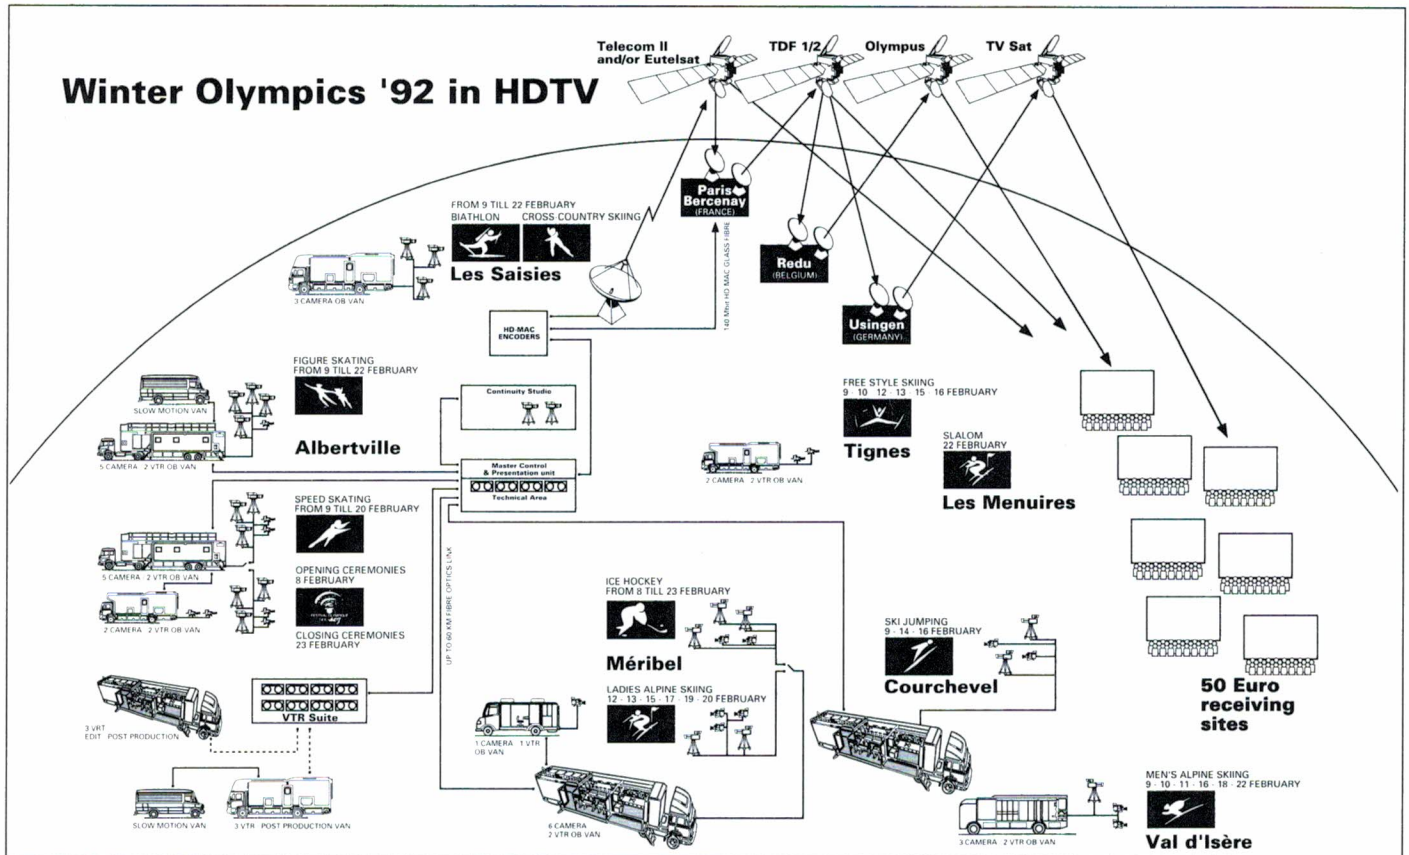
Winter Olympics '92 in HDTV

Telecom II and/or Eutelsat

TDF 1/2

Olympus

TV Sat

Paris Bercenay (FRANCE)

Redu (BELGIUM)

Usingen (GERMANY)

FROM 9 TILL 22 FEBRUARY
BIATHLON
CROSS COUNTRY SKIING

Les Saisies

3 CAMERA OB VAN

HD-MAC ENCODERS

140 Mbit HD MAC GLASS FIBRE

FIGURE SKATING
FROM 9 TILL 22 FEBRUARY

Albertville

SLOW MOTION VAN

5 CAMERA · 2 VTR OB VAN

Continuity Studio

Master Control & Presentation unit

Technical Area

FREE STYLE SKIING
9 · 10 · 12 · 13 · 15 · 16 FEBRUARY

Tignes

2 CAMERA · 2 VTR OB VAN

SLALOM
22 FEBRUARY

Les Menuires

SPEED SKATING
FROM 9 TILL 20 FEBRUARY

5 CAMERA · 2 VTR OB VAN

OPENING CEREMONIES
8 FEBRUARY

2 CAMERA · 2 VTR OB VAN

CLOSING CEREMONIES
23 FEBRUARY

UP TO 60 KM FIBRE OPTICS LINK

ICE HOCKEY
FROM 8 TILL 23 FEBRUARY

Méribel

LADIES ALPINE SKIING
12 · 13 · 15 · 17 · 19 · 20 FEBRUARY

SKI JUMPING
9 · 14 · 16 FEBRUARY

Courchevel

50 Euro receiving sites

VTR Suite

3 VRT
EDIT · POST PRODUCTION

1 CAMERA · 1 VTR
OB VAN

6 CAMERA
2 VTR OB VAN

SLOW MOTION VAN

3 VTR · POST PRODUCTION VAN

MEN'S ALPINE SKIING
9 · 10 · 11 · 16 · 18 · 22 FEBRUARY

Val d'Isère

3 CAMERA · 2 VTR OB VAN